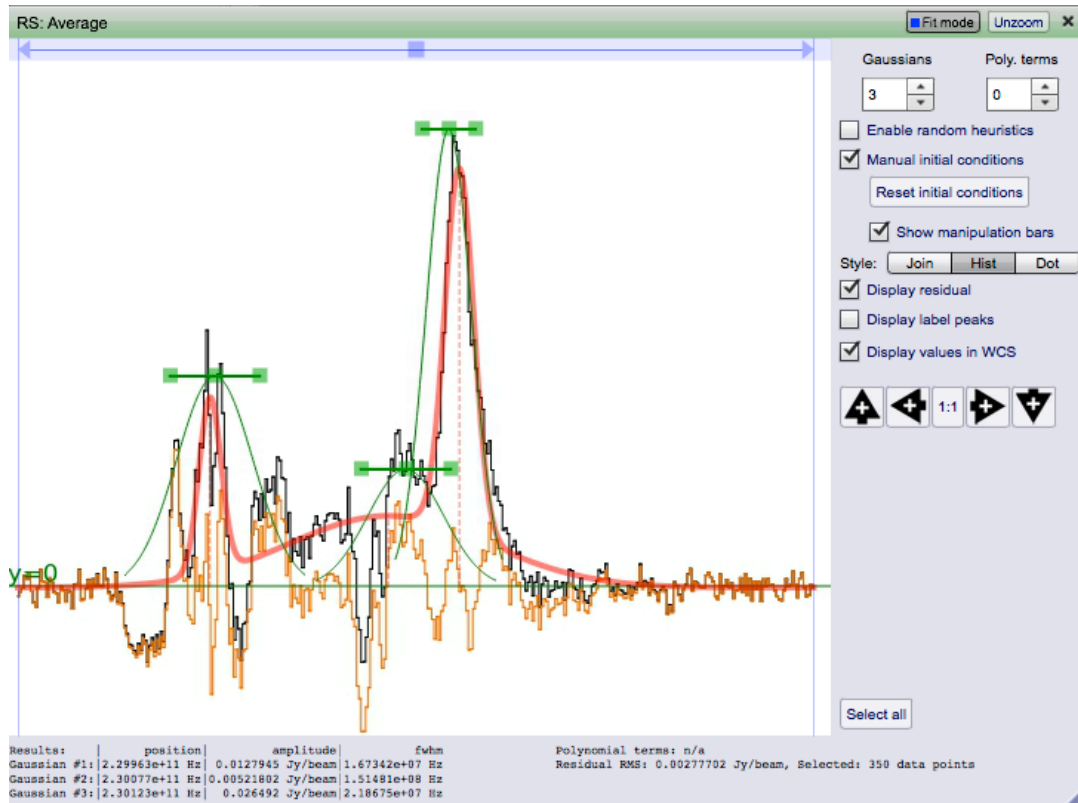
RS: Average

Fit mode

Unzoom

Gaussians

3

Poly. terms

0

Enable random heuristics

Manual initial conditions

Reset initial conditions

Show manipulation bars

Style:

Join

Hist

Dot

Display residual

Display label peaks

Display values in WCS

1:1

y=0

Select all

| Results: | position | amplitude | fwhm |
|---|---|---|---|
| Gaussian #1: | 2.29963e+11 Hz | 0.0127945 Jy/beam | 1.67342e+07 Hz |
| Gaussian #2: | 2.30077e+11 Hz | 0.00521802 Jy/beam | 1.51481e+08 Hz |
| Gaussian #3: | 2.30123e+11 Hz | 0.026492 Jy/beam | 2.18675e+07 Hz |

Polynomial terms: n/a

Residual RMS: 0.00277702 Jy/beam, Selected: 350 data points